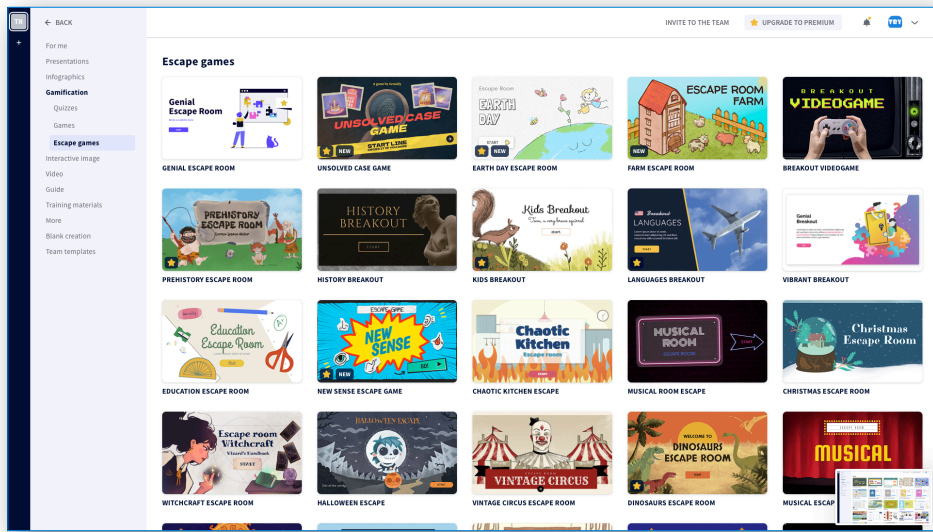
TR
+
← BACK
For me
Presentations
Infographics
Gamification
Quizzes
Games
Escape games
Interactive image
Video
Guide
Training materials
More
Blank creation
Team templates

INVITE TO THE TEAM
UPGRADE TO PREMIUM
TRT

Escape games

Genial Escape Room
GENIAL ESCAPE ROOM

UNSOLVED CASE GAME
START LINE
NEW
UNSOLVED CASE GAME

Escape Room
EARTH DAY
START
NEW
EARTH DAY ESCAPE ROOM

ESCAPE ROOM FARM
NEW
FARM ESCAPE ROOM

BREAKOUT
VIDEOGAME
BREAKOUT VIDEOGAME

PREHISTORY ESCAPE ROOM
PREHISTORY ESCAPE ROOM

HISTORY BREAKOUT
START
HISTORY BREAKOUT

Kids Breakout
Time, a very brave squirrel
start
KIDS BREAKOUT

Breakout
LANGUAGES
START
LANGUAGES BREAKOUT

Genial Breakout
VIBRANT BREAKOUT

Education Escape Room
EDUCATION ESCAPE ROOM

ESCAPE GAME
NEW SENSE
GO!
NEW
NEW SENSE ESCAPE GAME

Chaotic Kitchen
Escape room
CHAOTIC KITCHEN ESCAPE

MUSICAL ROOM
ESCAPE ROOM
MUSICAL ROOM ESCAPE

Christmas Escape Room
CHRISTMAS ESCAPE ROOM

Escape room Witchcraft
Wizard's Handbook
START
WITCHCRAFT ESCAPE ROOM

HALLOWEEN ESCAPE
HALLOWEEN ESCAPE

VINTAGE CIRCUS
VINTAGE CIRCUS ESCAPE ROOM

WELCOME TO
DINOSAURS ESCAPE ROOM
DINOSAURS ESCAPE ROOM

MUSICAL
MUSICAL ESCAP